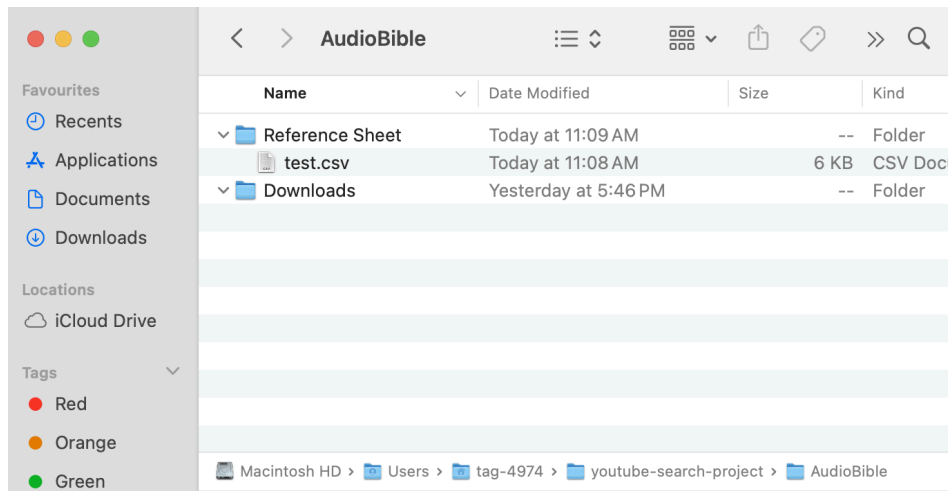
AudioBible

Favourites
Recents
Applications
Documents
Downloads

Locations
iCloud Drive

Tags
Red
Orange
Green

| Name | Date Modified | Size | Kind |
|---|---|---|---|
| Reference Sheet | Today at 11:09 AM | -- | Folder |
| test.csv | Today at 11:08 AM | 6 KB | CSV Doc |
| Downloads | Yesterday at 5:46 PM | -- | Folder |

Macintosh HD › Users › tag-4974 › youtube-search-project › AudioBible